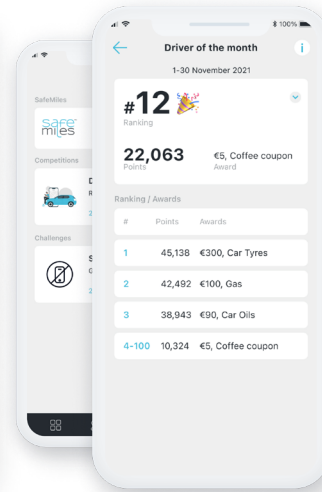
SafeMiles

safe miles

Competitions

D

#

2

Challenges

S

0

2

100%

Driver of the month

i

1-30 November 2021

#12

Ranking

22,063

Points

€5, Coffee coupon

Award

Ranking / Awards

| # | Points | Awards |
|---|---|---|
| 1 | 45,138 | €300, Car Tyres |
| 2 | 42,492 | €100, Gas |
| 3 | 38,943 | €90, Car Oils |
| 4-100 | 10,324 | €5, Coffee coupon |